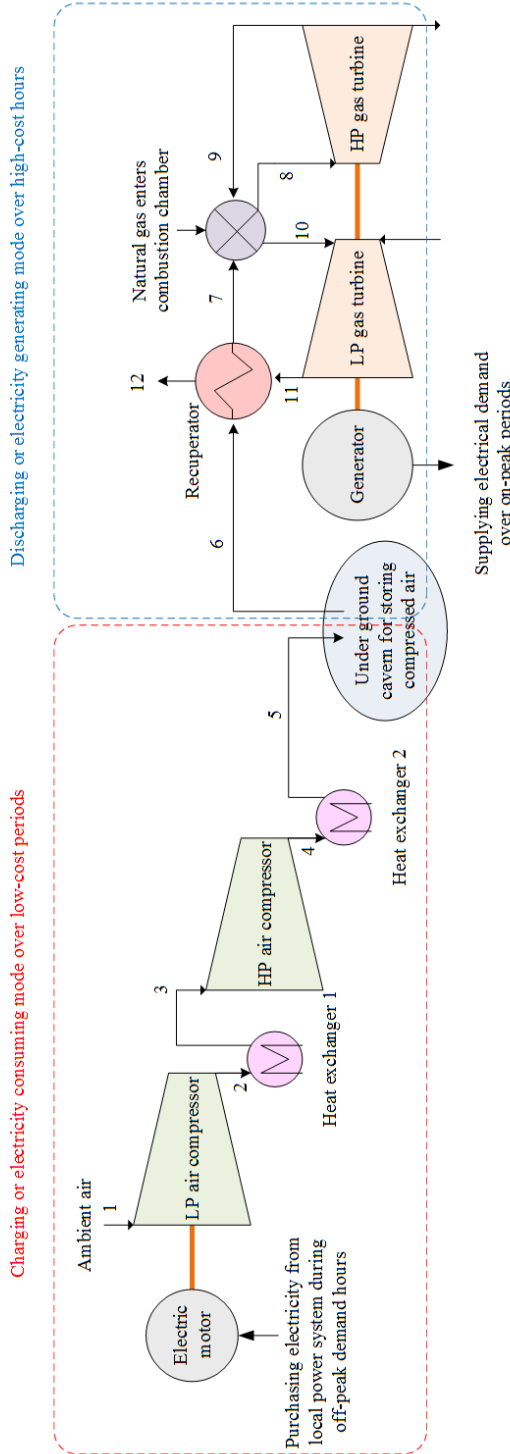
Charging or electricity consuming mode over low-cost periods

Ambient air
1
Electric motor
LP air compressor
2
Heat exchanger 1
3
HP air compressor
4
Heat exchanger 2
5
Purchasing electricity from local power system during off-peak demand hours
Under ground cavern for storing compressed air

Discharging or electricity generating mode over high-cost hours

6
Recuperator
12
7
Natural gas enters combustion chamber
9
8
10
11
Generator
LP gas turbine
HP gas turbine
Supplying electrical demand over on-peak periods